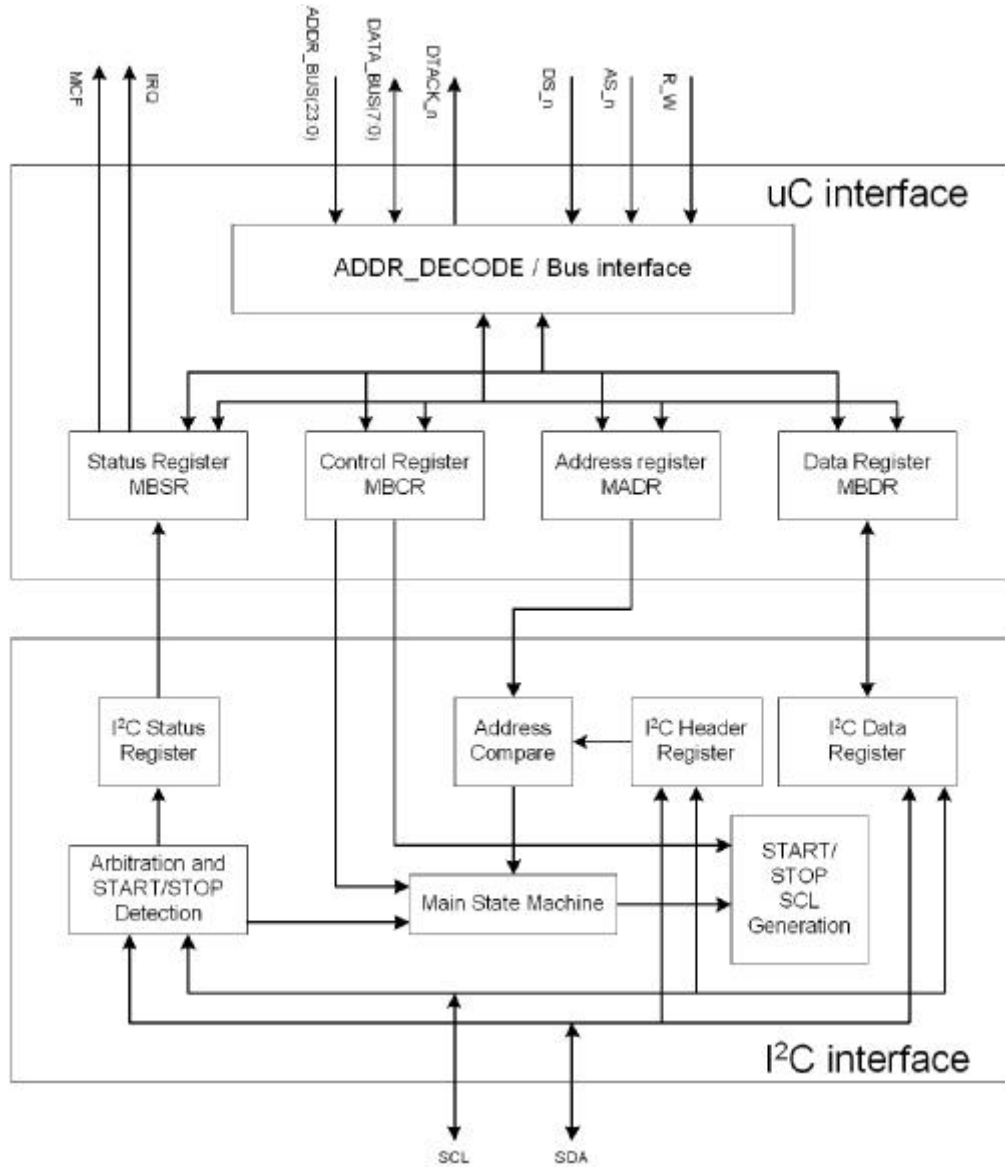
MCF
IRQ
ADDR_BUS(23:0)
DATA_BUS(7:0)
DTACK_n
DS_n
AS_n
R_W

uC interface

ADDR_DECODE / Bus interface

Status Register MBSR

Control Register MBCR

Address register MADR

Data Register MBDR

I$^2$C Status Register

Address Compare

I$^2$C Header Register

I$^2$C Data Register

Arbitration and START/STOP Detection

Main State Machine

START/ STOP SCL Generation

I$^2$C interface

SCL
SDA